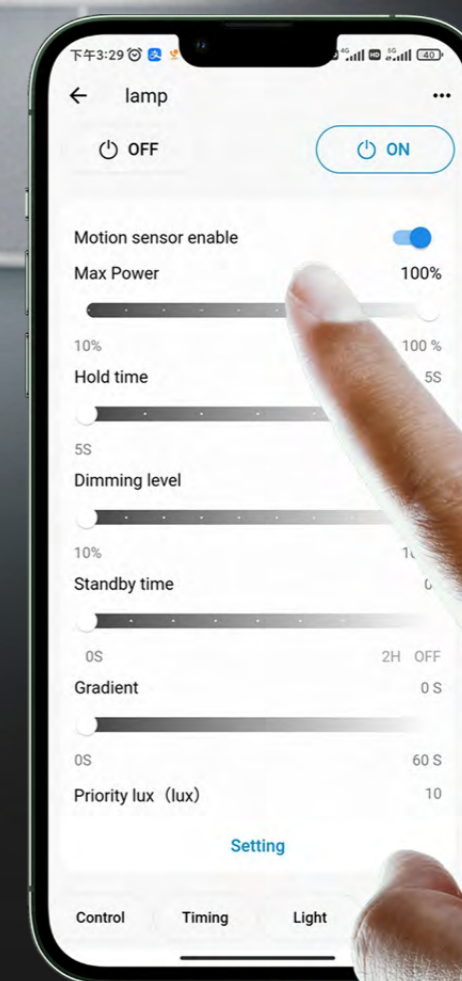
下午3:29

lamp

OFF

ON

Motion sensor enable

Max Power 100%

10% 100 %

Hold time 5S

5S

Dimming level

10% 1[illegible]

Standby time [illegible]

0S 2H OFF

Gradient 0 S

0S 60 S

Priority lux（lux） 10

Setting

Control Timing Light